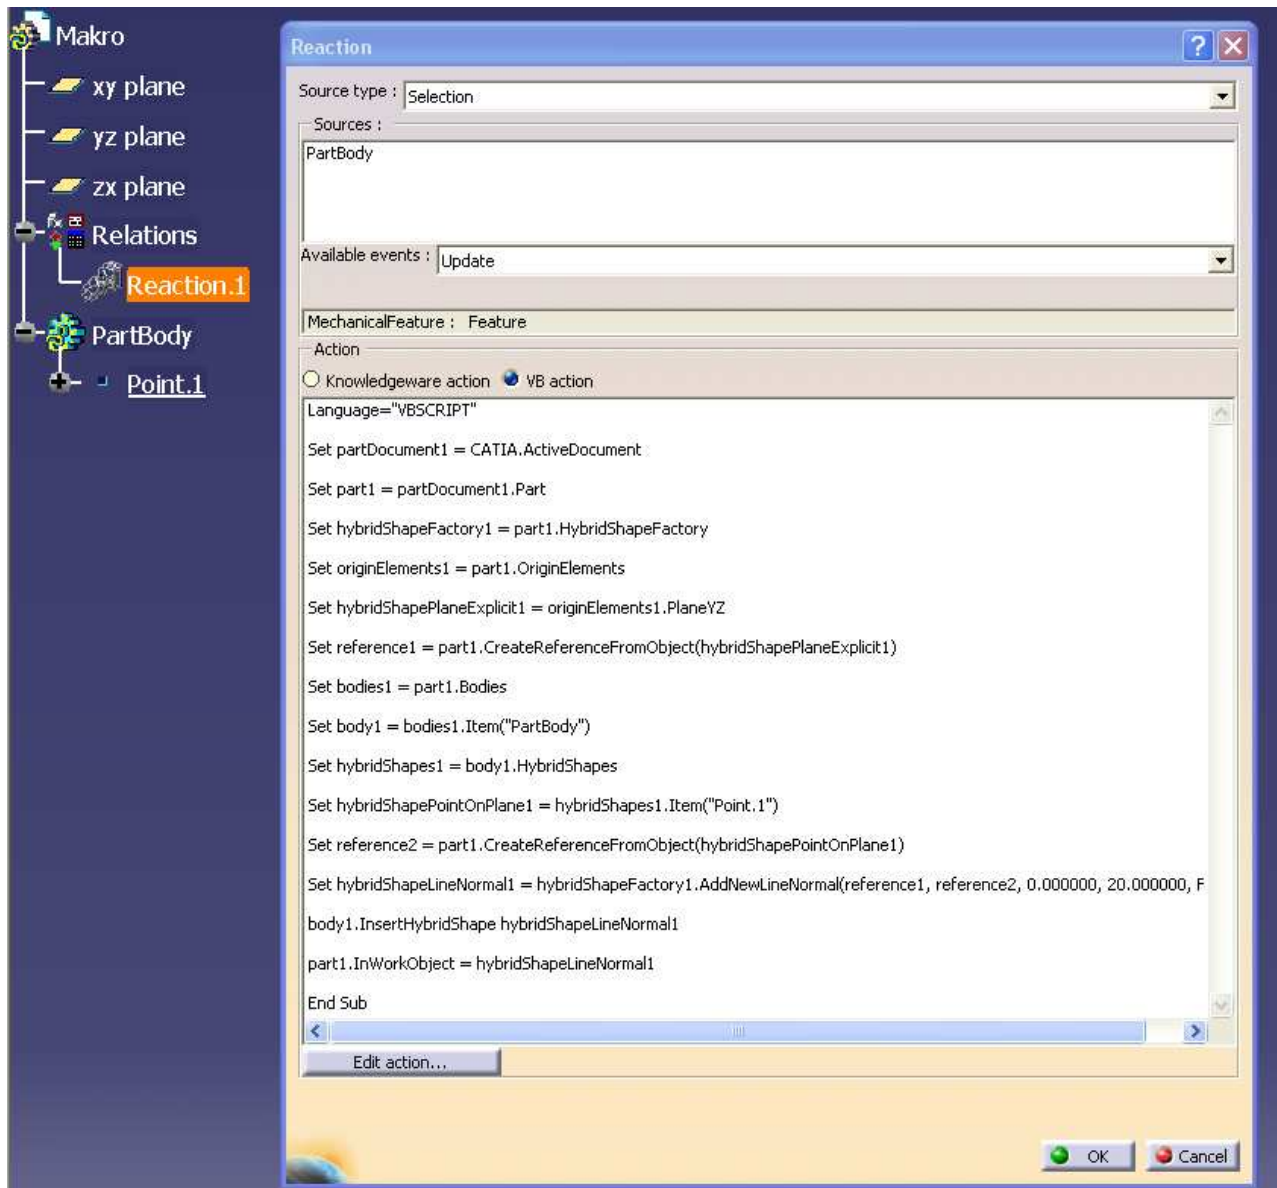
Makro
xy plane
yz plane
zx plane
Relations
Reaction.1
PartBody
Point.1

Reaction

Source type : Selection

Sources :

PartBody

Available events : Update

MechanicalFeature : Feature

Action

Knowledgeware action VB action

Language="VBSCRIPT"

Set partDocument1 = CATIA.ActiveDocument

Set part1 = partDocument1.Part

Set hybridShapeFactory1 = part1.HybridShapeFactory

Set originElements1 = part1.OriginElements

Set hybridShapePlaneExplicit1 = originElements1.PlaneYZ

Set reference1 = part1.CreateReferenceFromObject(hybridShapePlaneExplicit1)

Set bodies1 = part1.Bodies

Set body1 = bodies1.Item("PartBody")

Set hybridShapes1 = body1.HybridShapes

Set hybridShapePointOnPlane1 = hybridShapes1.Item("Point.1")

Set reference2 = part1.CreateReferenceFromObject(hybridShapePointOnPlane1)

Set hybridShapeLineNormal1 = hybridShapeFactory1.AddNewLineNormal(reference1, reference2, 0.000000, 20.000000, F

body1.InsertHybridShape hybridShapeLineNormal1

part1.InWorkObject = hybridShapeLineNormal1

End Sub

Edit action...

OK

Cancel